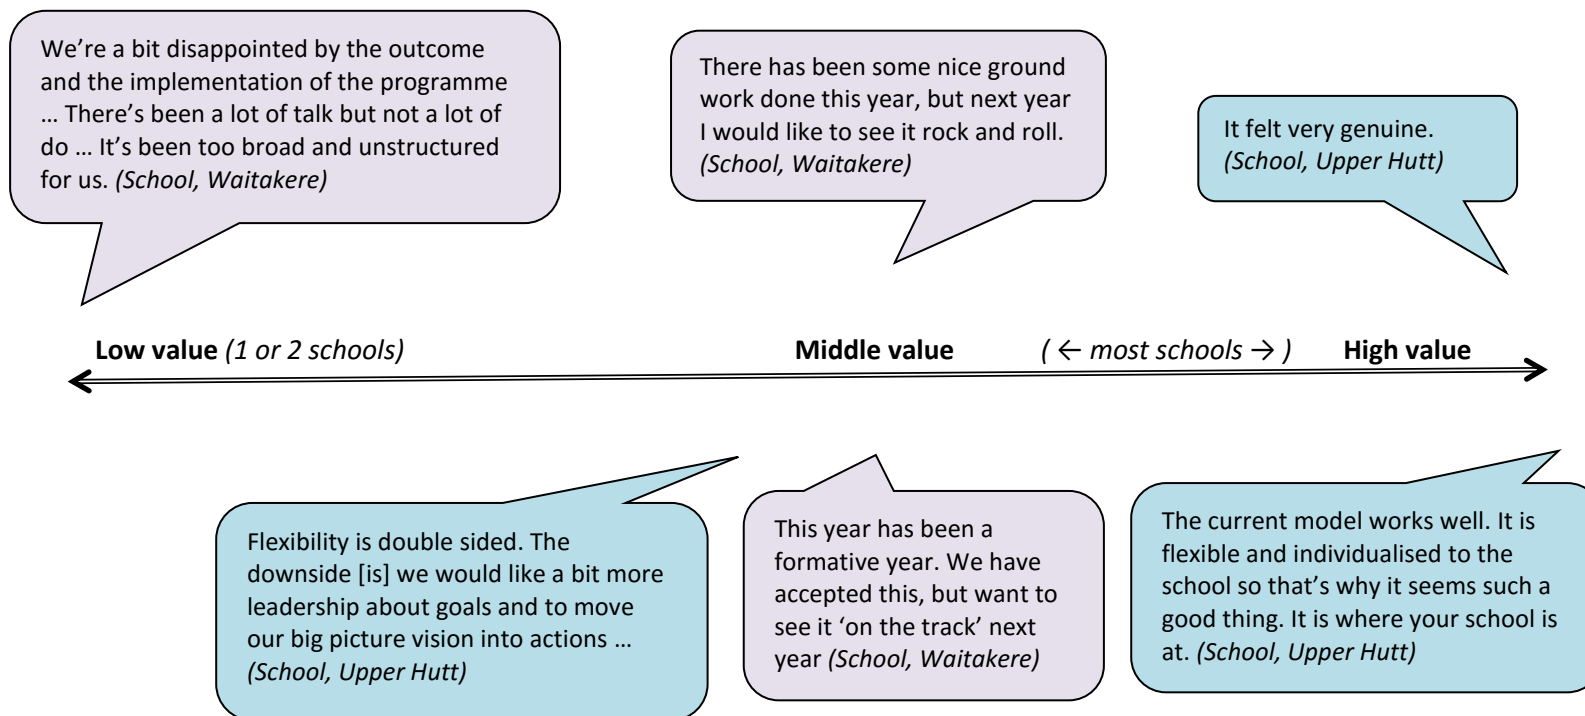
We're a bit disappointed by the outcome and the implementation of the programme … There's been a lot of talk but not a lot of do … It's been too broad and unstructured for us. *(School, Waitakere)*

There has been some nice ground work done this year, but next year I would like to see it rock and roll. *(School, Waitakere)*

It felt very genuine. *(School, Upper Hutt)*

**Low value** *(1 or 2 schools)* **Middle value** *( ← most schools → )* **High value**

Flexibility is double sided. The downside [is] we would like a bit more leadership about goals and to move our big picture vision into actions … *(School, Upper Hutt)*

This year has been a formative year. We have accepted this, but want to see it 'on the track' next year *(School, Waitakere)*

The current model works well. It is flexible and individualised to the school so that's why it seems such a good thing. It is where your school is at. *(School, Upper Hutt)*